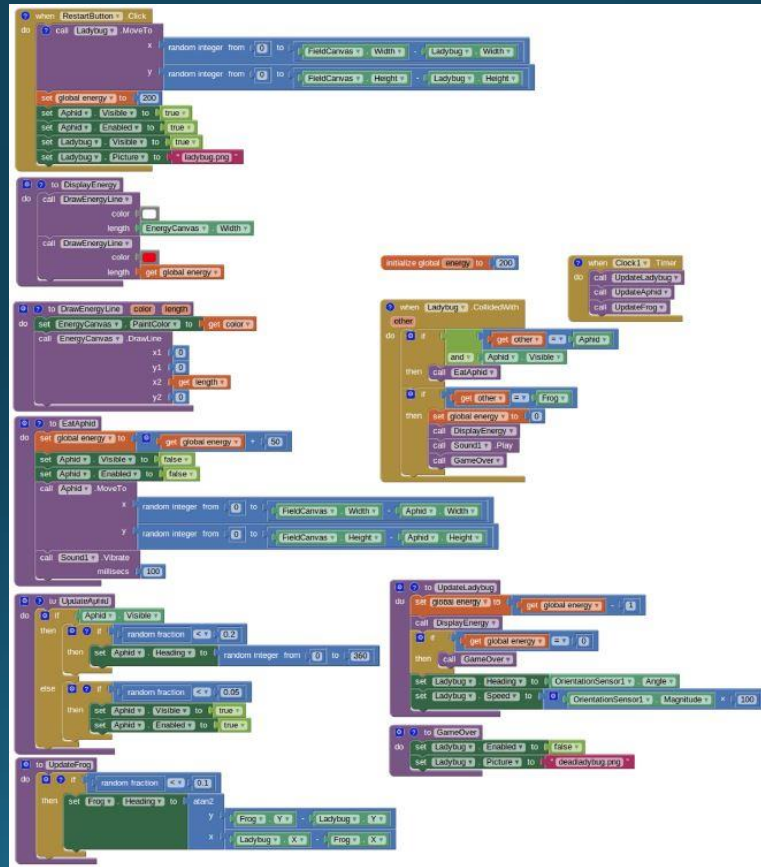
when RestartButton . Click
do call Ladybug . MoveTo
x random integer from 0 to FieldCanvas . Width - Ladybug . Width
y random integer from 0 to FieldCanvas . Height - Ladybug . Height
set global energy to 200
set Aphid . Visible to true
set Aphid . Enabled to true
set Ladybug . Visible to true
set Ladybug . Picture to " ladybug.png "

to DisplayEnergy
do call DrawEnergyLine
color
length EnergyCanvas . Width
call DrawEnergyLine
color
length get global energy

initialize global energy to 200

when Clock1 . Timer
do call UpdateLadybug
call UpdateAphid
call UpdateFrog

to DrawEnergyLine color length
do set EnergyCanvas . PaintColor to get color
call EnergyCanvas . DrawLine
x1 0
y1 0
x2 get length
y2 0

when Ladybug . CollidedWith
other
do if get other = Aphid
and Aphid . Visible
then call EatAphid
if get other = Frog
then set global energy to 0
call DisplayEnergy
call Sound1 . Play
call GameOver

to EatAphid
do set global energy to get global energy + 50
set Aphid . Visible to false
set Aphid . Enabled to false
call Aphid . MoveTo
x random integer from 0 to FieldCanvas . Width - Aphid . Width
y random integer from 0 to FieldCanvas . Height - Aphid . Height
call Sound1 . Vibrate
millisecs 100

to UpdateLadybug
do set global energy to get global energy - 1
call DisplayEnergy
if get global energy = 0
then call GameOver
set Ladybug . Heading to OrientationSensor1 . Angle
set Ladybug . Speed to OrientationSensor1 . Magnitude × 100

to UpdateAphid
do if Aphid . Visible
then if random fraction < 0.2
then set Aphid . Heading to random integer from 0 to 360
else if random fraction < 0.05
then set Aphid . Visible to true
set Aphid . Enabled to true

to GameOver
do set Ladybug . Enabled to false
set Ladybug . Picture to " deadladybug.png "

to UpdateFrog
do if random fraction < 0.1
then set Frog . Heading to atan2
y Frog . Y - Ladybug . Y
x Ladybug . X - Frog . X